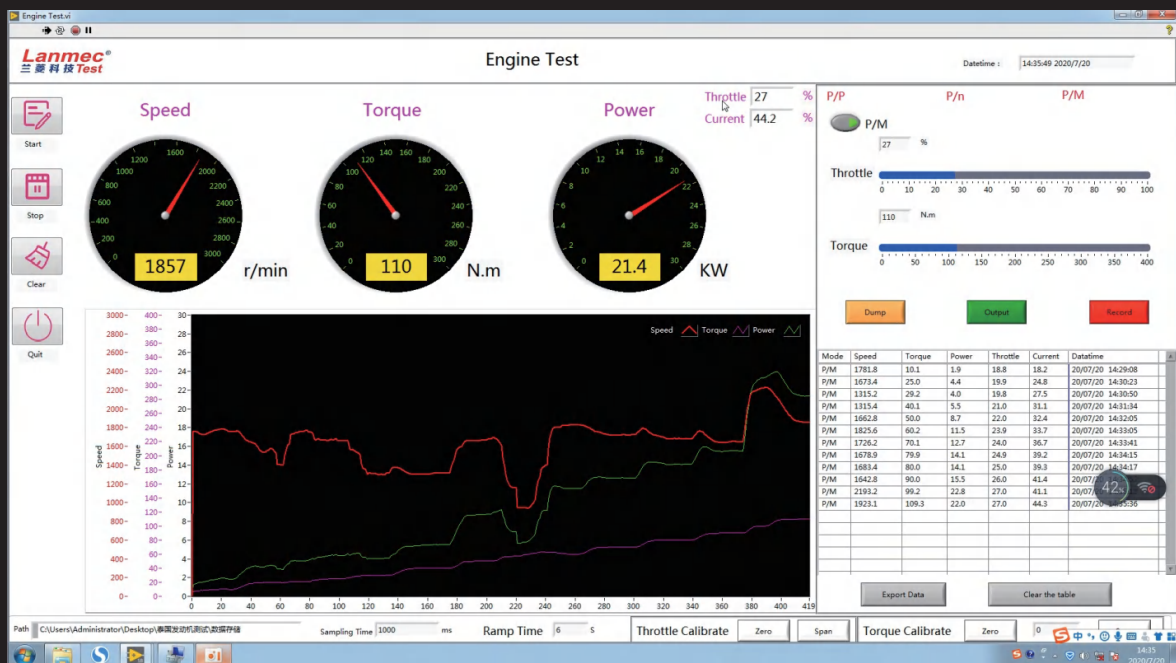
Engine Test.vi

Lanmec®
兰菱科技Test

Engine Test

Datetime : 14:35:49 2020/7/20

Speed
Torque
Power

Throttle 27 %
Current 44.2 %

0 200 400 600 800 1000 1200 1400 1600 1800 2000 2200 2400 2600 2800 3000
1857 r/min

0 20 40 60 80 100 120 140 160 180 200 220 240 260 280 300
110 N.m

0 2 4 6 8 10 12 14 16 18 20 22 24 26 28 30
21.4 KW

Start
Stop
Clear
Quit

P/P P/n P/M

P/M

27 %

Throttle
0 10 20 30 40 50 60 70 80 90 100

110 N.m

Torque
0 50 100 150 200 250 300 350 400

Dump Output Record

Speed Torque Power

Speed Torque Power

| Mode | Speed | Torque | Power | Throttle | Current | Datatime |
|---|---|---|---|---|---|---|
| P/M | 1781.8 | 10.1 | 1.9 | 18.8 | 18.2 | 20/07/20 14:29:08 |
| P/M | 1673.4 | 25.0 | 4.4 | 19.9 | 24.8 | 20/07/20 14:30:23 |
| P/M | 1315.2 | 29.2 | 4.0 | 19.8 | 27.5 | 20/07/20 14:30:50 |
| P/M | 1315.4 | 40.1 | 5.5 | 21.0 | 31.1 | 20/07/20 14:31:34 |
| P/M | 1662.8 | 50.0 | 8.7 | 22.0 | 32.4 | 20/07/20 14:32:05 |
| P/M | 1825.6 | 60.2 | 11.5 | 23.9 | 33.7 | 20/07/20 14:33:05 |
| P/M | 1726.2 | 70.1 | 12.7 | 24.0 | 36.7 | 20/07/20 14:33:41 |
| P/M | 1678.9 | 79.9 | 14.1 | 24.9 | 39.2 | 20/07/20 14:34:15 |
| P/M | 1683.4 | 80.0 | 14.1 | 25.0 | 39.3 | 20/07/20 14:34:17 |
| P/M | 1642.8 | 90.0 | 15.5 | 26.0 | 41.4 | 20/07/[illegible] |
| P/M | 2193.2 | 99.2 | 22.8 | 27.0 | 41.1 | 20/07/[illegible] |
| P/M | 1923.1 | 109.3 | 22.0 | 27.0 | 44.3 | 20/07/20 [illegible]5:36 |

42

Export Data Clear the table

Path C:\Users\Administrator\Desktop\泰盟发动机测试\数据存储
Sampling Time 1000 ms
Ramp Time 6 S
Throttle Calibrate Zero Span
Torque Calibrate Zero 0

14:35
2020/7/20